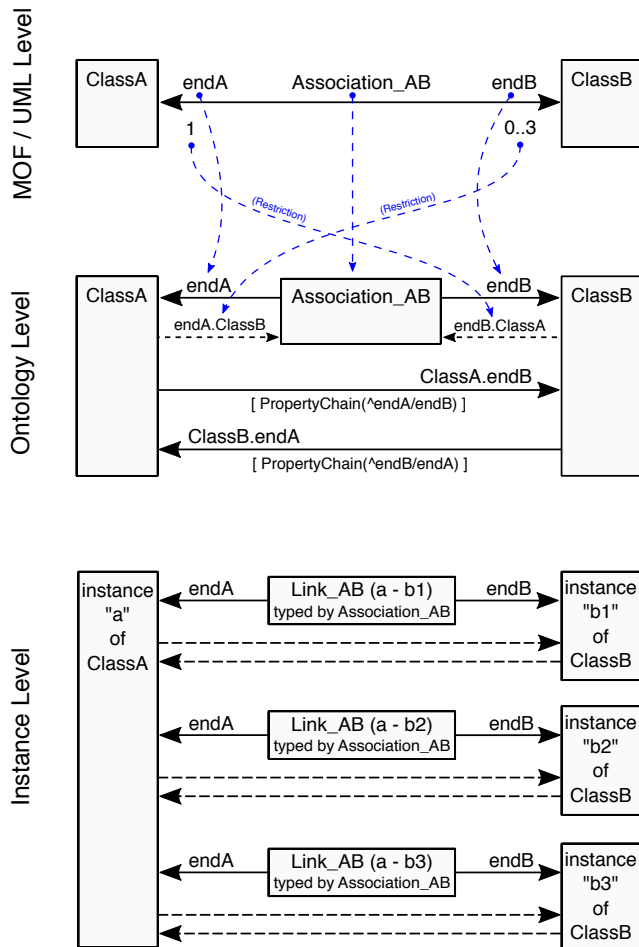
MOF / UML Level

ClassA

endA

Association_AB

endB

ClassB

1

0..3

(Restriction)

(Restriction)

Ontology Level

ClassA

endA

Association_AB

endB

ClassB

endA.ClassB

endB.ClassA

ClassA.endB

[ PropertyChain(^endA/endB) ]

ClassB.endA

[ PropertyChain(^endB/endA) ]

Instance Level

instance "a" of ClassA

endA

Link_AB (a - b1)
typed by Association_AB

endB

instance "b1" of ClassB

endA

Link_AB (a - b2)
typed by Association_AB

endB

instance "b2" of ClassB

endA

Link_AB (a - b3)
typed by Association_AB

endB

instance "b3" of ClassB